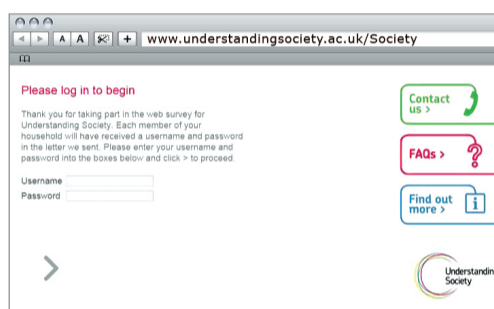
A A + www.understandingsociety.ac.uk/Society

Please log in to begin

Thank you for taking part in the web survey for Understanding Society. Each member of your household will have received a username and password in the letter we sent. Please enter your username and password into the boxes below and click > to proceed.

Username

Password

>

Contact us >

FAQs >

?

Find out more >

i

Understandin
Society